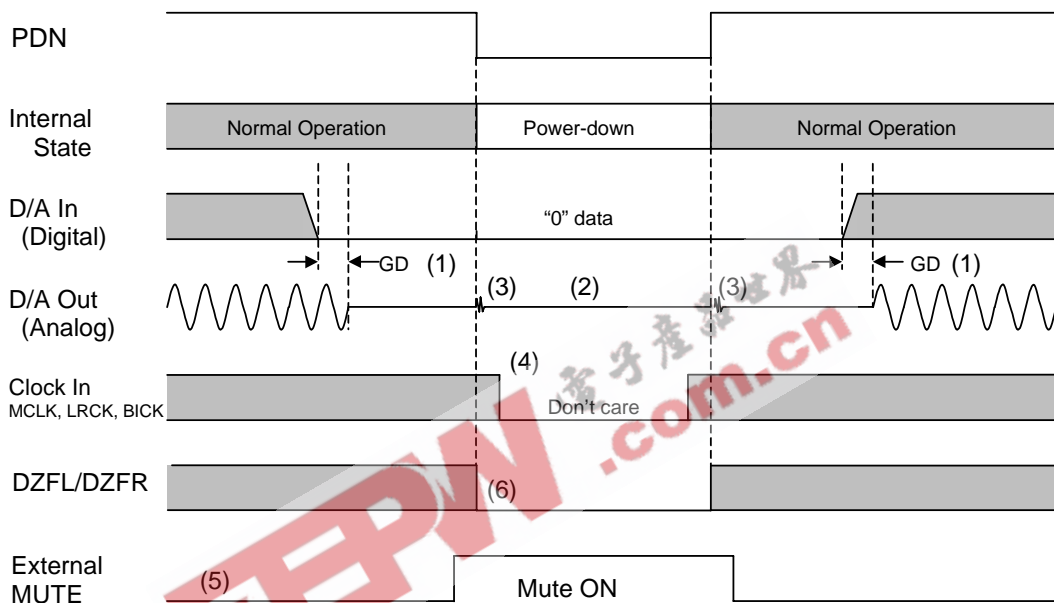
PDN

Internal State

Normal Operation

Power-down

Normal Operation

D/A In (Digital)

"0" data

GD (1)

GD (1)

D/A Out (Analog)

(3)

(2)

(3)

(4)

Clock In MCLK, LRCK, BICK

Don't care

DZFL/DZFR

(6)

External MUTE

(5)

Mute ON

电子产品世界

EEPW .com.cn